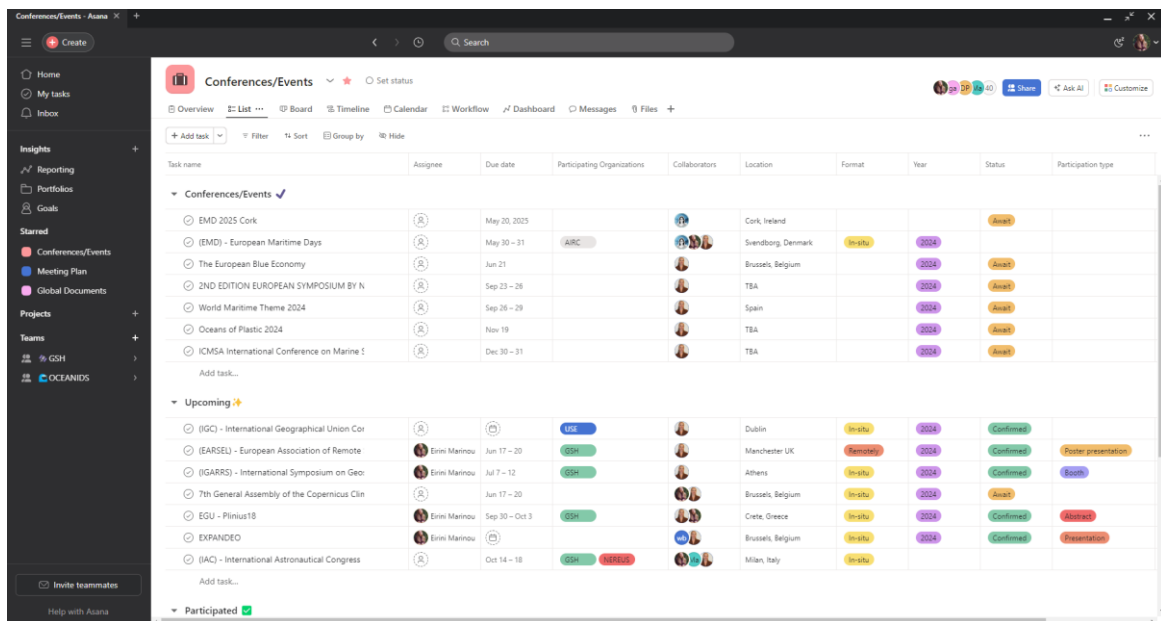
Conferences/Events - Asana × +

Create

Search

Home
My tasks
Inbox

Insights +
Reporting
Portfolios
Goals

Starred
Conferences/Events
Meeting Plan
Global Documents

Projects +

Teams +
GSH
OCEANIDS

Invite teammates
Help with Asana

Conferences/Events
Set status

Overview List Board Timeline Calendar Workflow Dashboard Messages Files +

Share Ask AI Customize

+ Add task Filter Sort Group by Hide

| Task name | Assignee | Due date | Participating Organizations | Collaborators | Location | Format | Year | Status | Participation type |
|---|---|---|---|---|---|---|---|---|---|
| Conferences/Events ✓ | | | | | | | | | |
| EMD 2025 Cork | | May 20, 2025 | | | Cork, Ireland | | | Await | |
| (EMD) - European Maritime Days | | May 30 – 31 | AIRC | | Svendborg, Denmark | In-situ | 2024 | | |
| The European Blue Economy | | Jun 21 | | | Brussels, Belgium | | 2024 | Await | |
| 2ND EDITION EUROPEAN SYMPOSIUM BY N | | Sep 23 – 26 | | | TBA | | 2024 | Await | |
| World Maritime Theme 2024 | | Sep 26 – 29 | | | Spain | | 2024 | Await | |
| Oceans of Plastic 2024 | | Nov 19 | | | TBA | | 2024 | Await | |
| ICMSA International Conference on Marine S | | Dec 30 – 31 | | | TBA | | 2024 | Await | |
| Add task... | | | | | | | | | |
| Upcoming ✨ | | | | | | | | | |
| (IGC) - International Geographical Union Cor | | | USE | | Dublin | In-situ | 2024 | Confirmed | |
| (EARSEL) - European Association of Remote | Eirini Marinou | Jun 17 – 20 | GSH | | Manchester UK | Remotely | 2024 | Confirmed | Poster presentation |
| (IGARRS) - International Symposium on Geo: | Eirini Marinou | Jul 7 – 12 | GSH | | Athens | In-situ | 2024 | Confirmed | Booth |
| 7th General Assembly of the Copernicus Clin | | Jun 17 – 20 | | | Brussels, Belgium | In-situ | 2024 | Await | |
| EGU - Plinius18 | Eirini Marinou | Sep 30 – Oct 3 | GSH | | Crete, Greece | In-situ | 2024 | Confirmed | Abstract |
| EXPANDEO | Eirini Marinou | | | | Brussels, Belgium | In-situ | 2024 | Confirmed | Presentation |
| (IAC) - International Astronautical Congress | | Oct 14 – 18 | GSH NEREUS | | Milan, Italy | In-situ | | | |
| Add task... | | | | | | | | | |
| Participated ✅ | | | | | | | | | |